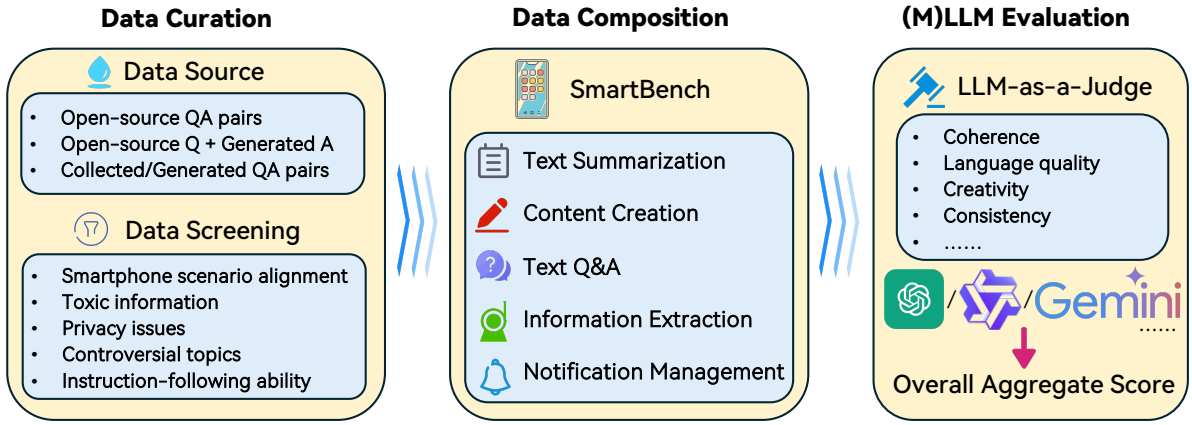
Data Curation

Data Source

- Open-source QA pairs
- Open-source Q + Generated A
- Collected/Generated QA pairs

Data Screening

- Smartphone scenario alignment
- Toxic information
- Privacy issues
- Controversial topics
- Instruction-following ability

Data Composition

SmartBench

Text Summarization

Content Creation

Text Q&A

Information Extraction

Notification Management

(M)LLM Evaluation

LLM-as-a-Judge

- Coherence
- Language quality
- Creativity
- Consistency
- ……

/ / Gemini ……

Overall Aggregate Score